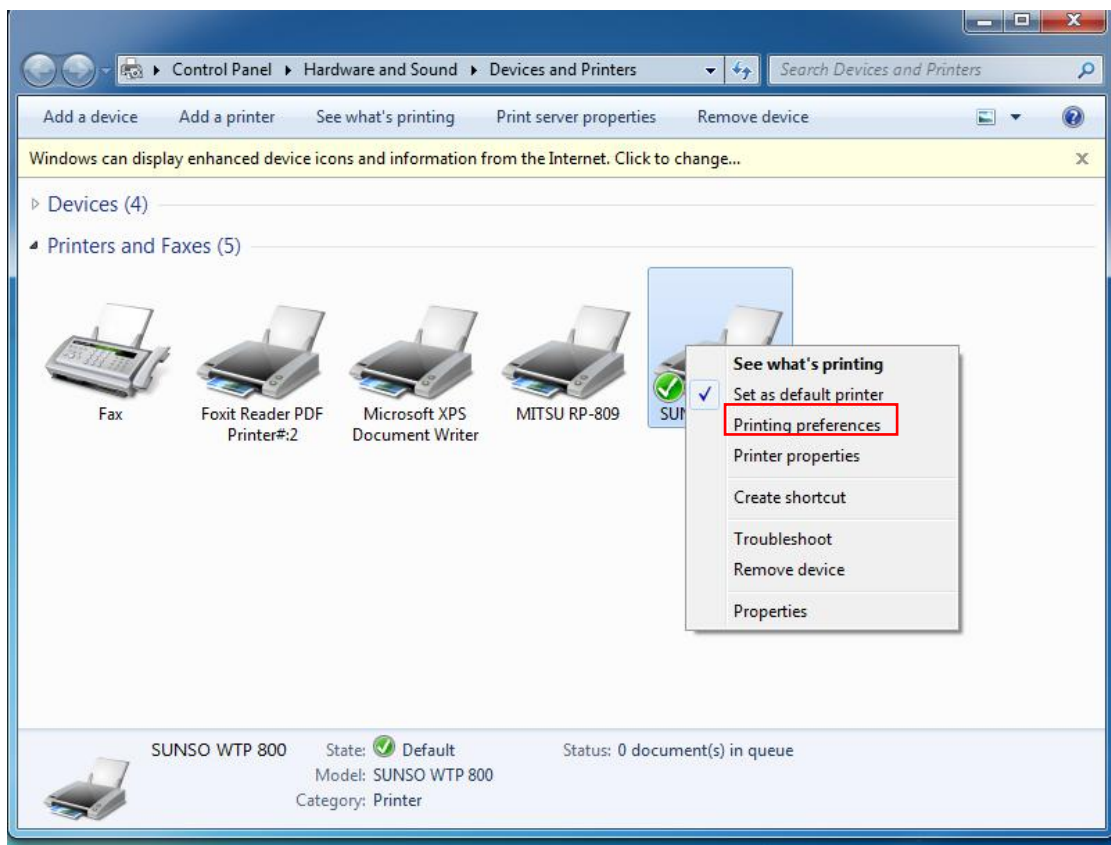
Control Panel ▸ Hardware and Sound ▸ Devices and Printers

Search Devices and Printers

Add a device Add a printer See what's printing Print server properties Remove device

Windows can display enhanced device icons and information from the Internet. Click to change...

Devices (4)

Printers and Faxes (5)

Fax

Foxit Reader PDF Printer#:2

Microsoft XPS Document Writer

MITSU RP-809

SUI

See what's printing
Set as default printer
Printing preferences
Printer properties
Create shortcut
Troubleshoot
Remove device
Properties

SUNSO WTP 800 State: Default
Model: SUNSO WTP 800
Category: Printer

Status: 0 document(s) in queue